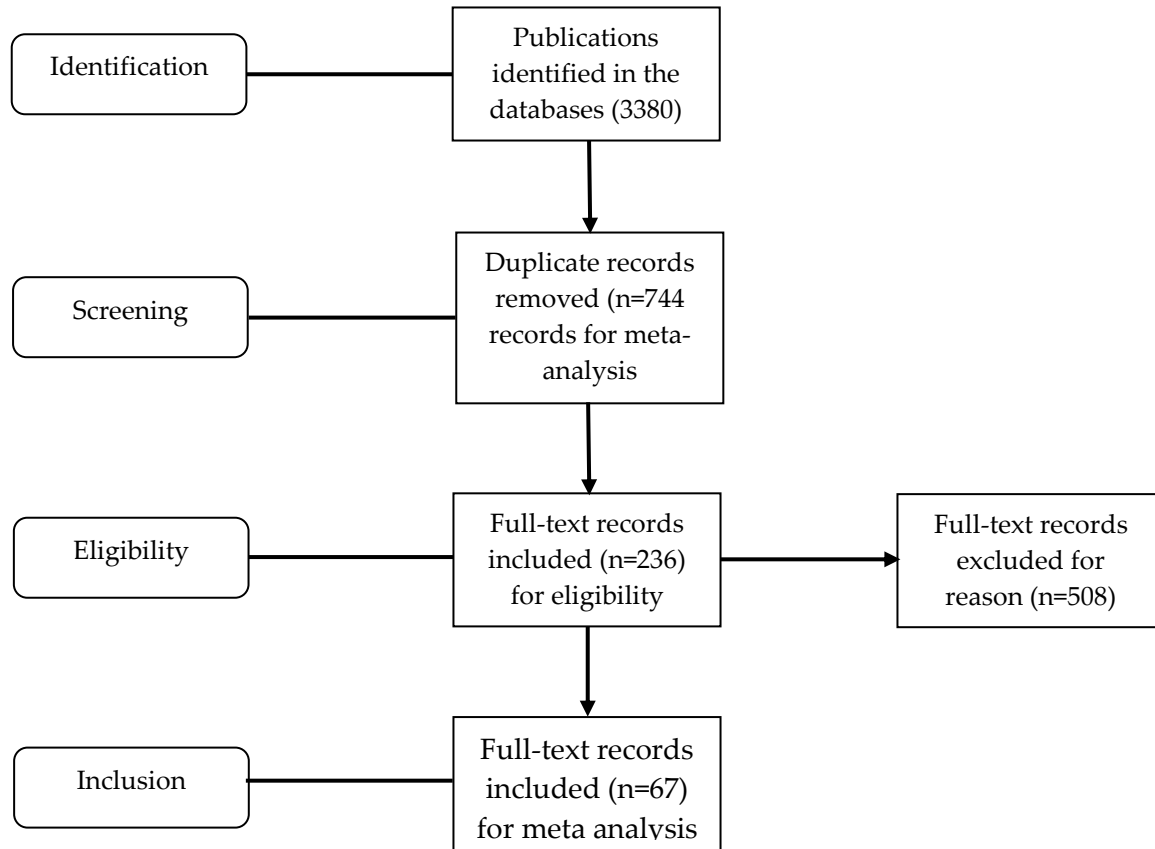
Identification

Publications identified in the databases (3380)

Screening

Duplicate records removed (n=744 records for meta-analysis

Eligibility

Full-text records included (n=236) for eligibility

Full-text records excluded for reason (n=508)

Inclusion

Full-text records included (n=67) for meta analysis